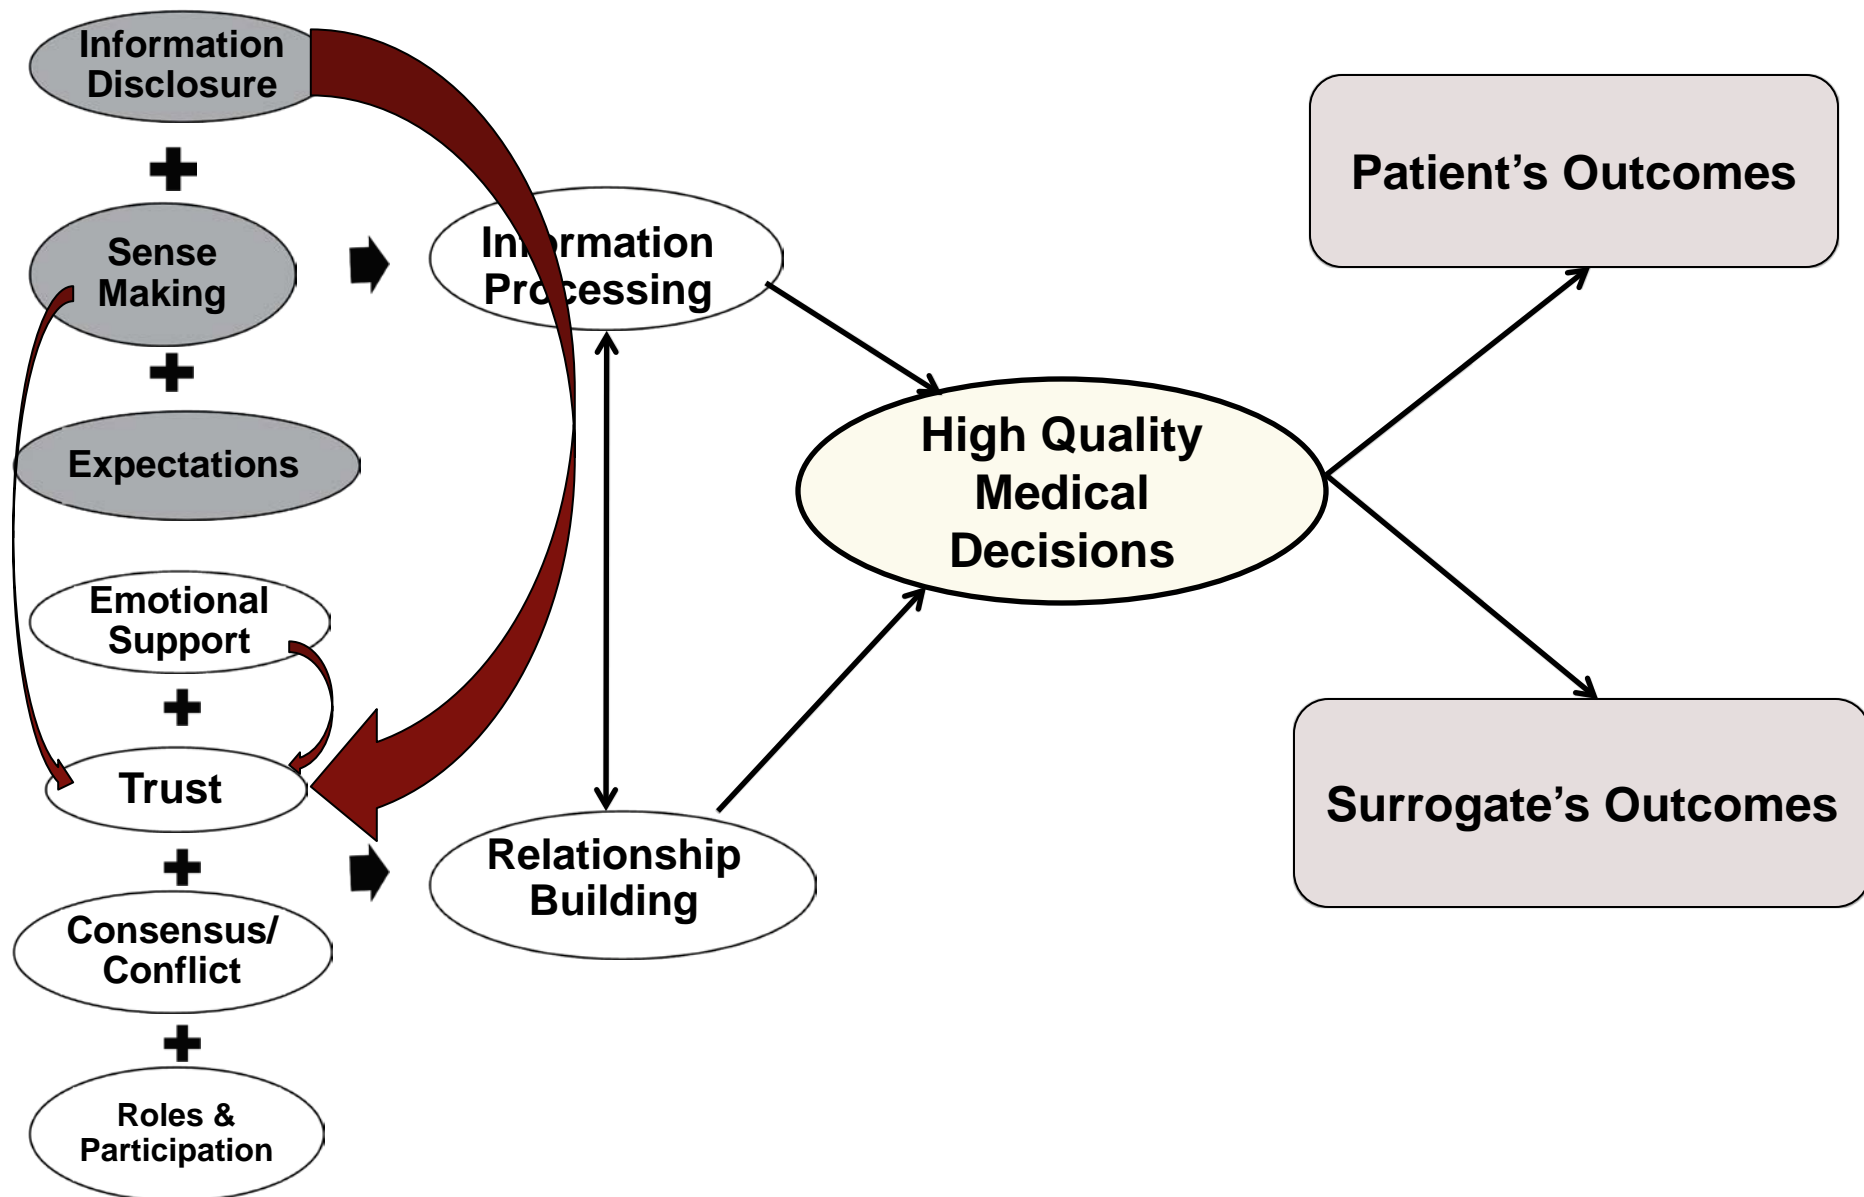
Information Disclosure

Sense Making

Expectations

Emotional Support

Trust

Consensus/ Conflict

Roles & Participation

In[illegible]rmation Pr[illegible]cessing

Relationship Building

High Quality Medical Decisions

Patient’s Outcomes

Surrogate’s Outcomes